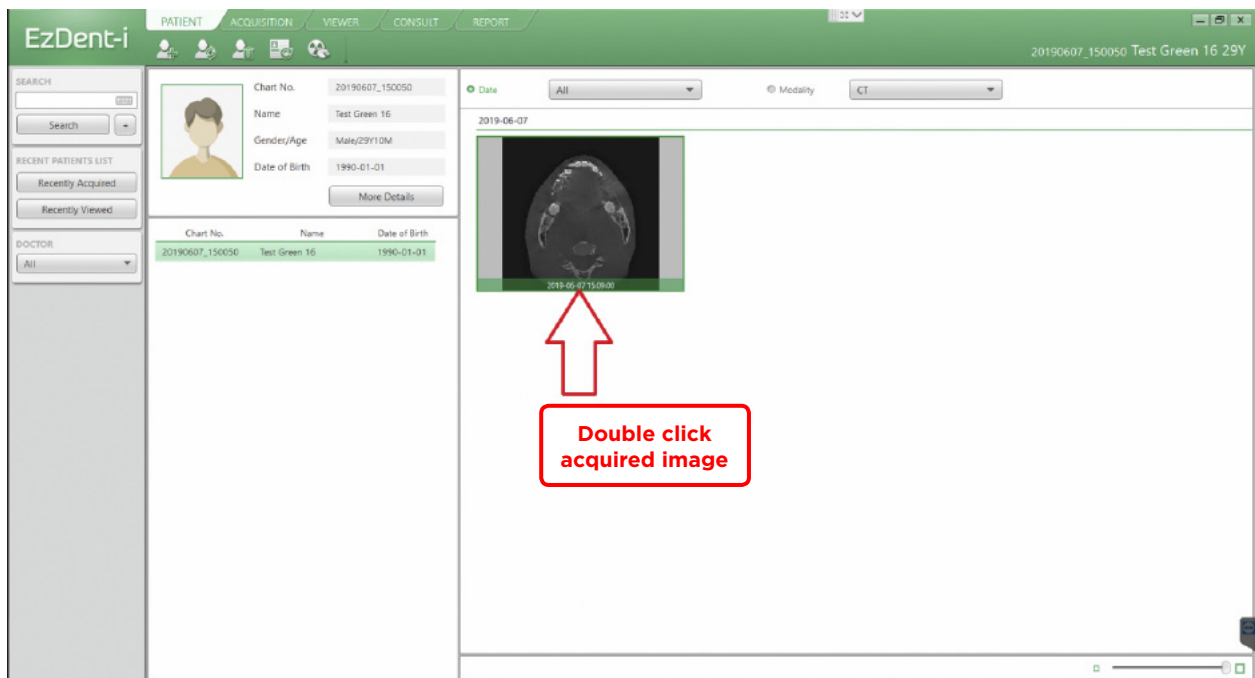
EzDent-i

PATIENT ACQUISITION VIEWER CONSULT REPORT

20190607_150050 Test Green 16 29Y

SEARCH

Search

RECENT PATIENTS LIST

Recently Acquired

Recently Viewed

DOCTOR

All

Chart No. 20190607_150050

Name Test Green 16

Gender/Age Male/29Y10M

Date of Birth 1990-01-01

More Details

| Chart No. | Name | Date of Birth |
|---|---|---|
| 20190607_150050 | Test Green 16 | 1990-01-01 |

Date All

Modality CT

2019-06-07

2019-06-07 15:09:00

Double click acquired image